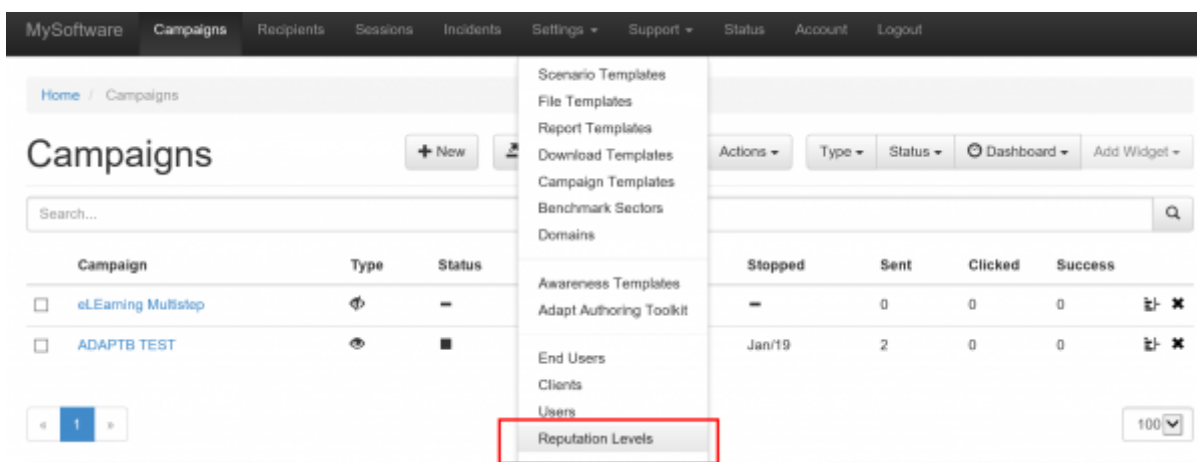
MySoftware Campaigns Recipients Sessions Incidents Settings ▾ Support ▾ Status Account Logout

Home / Campaigns

Campaigns

+ New

Actions ▾ Type ▾ Status ▾ Dashboard ▾ Add Widget ▾

Scenario Templates
File Templates
Report Templates
Download Templates
Campaign Templates
Benchmark Sectors
Domains
Awareness Templates
Adapt Authoring Toolkit
End Users
Clients
Users
Reputation Levels

Search...

| | Campaign | Type | Status | Stopped | Sent | Clicked | Success | |
|---|---|---|---|---|---|---|---|---|
| ☐ | eLEarning Multistep | | – | – | 0 | 0 | 0 | |
| ☐ | ADAPTB TEST | | ■ | Jan/19 | 2 | 0 | 0 | |

« 1 »

100